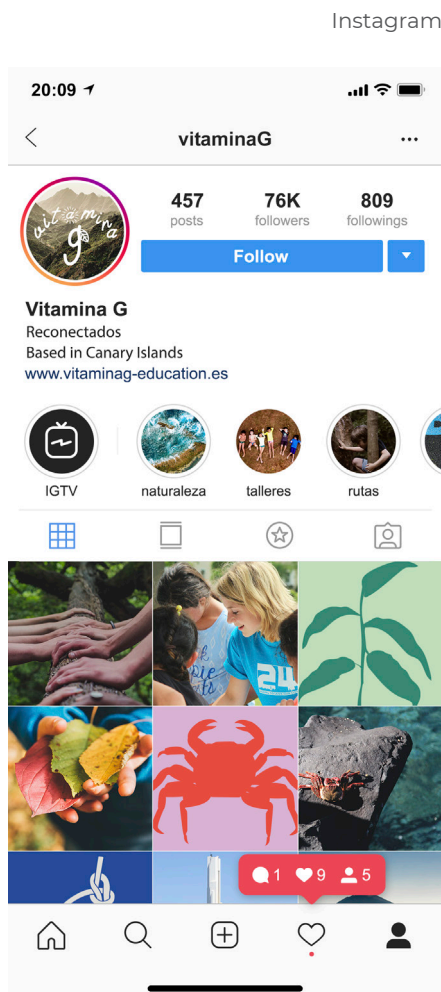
Instagram

20:09

vitaminaG

vit a mina G

457 posts
76K followers
809 followings

Follow

Vitamina G
Reconectados
Based in Canary Islands
www.vitaminag-education.es

IGTV
naturaleza
talleres
rutas

1 9 5